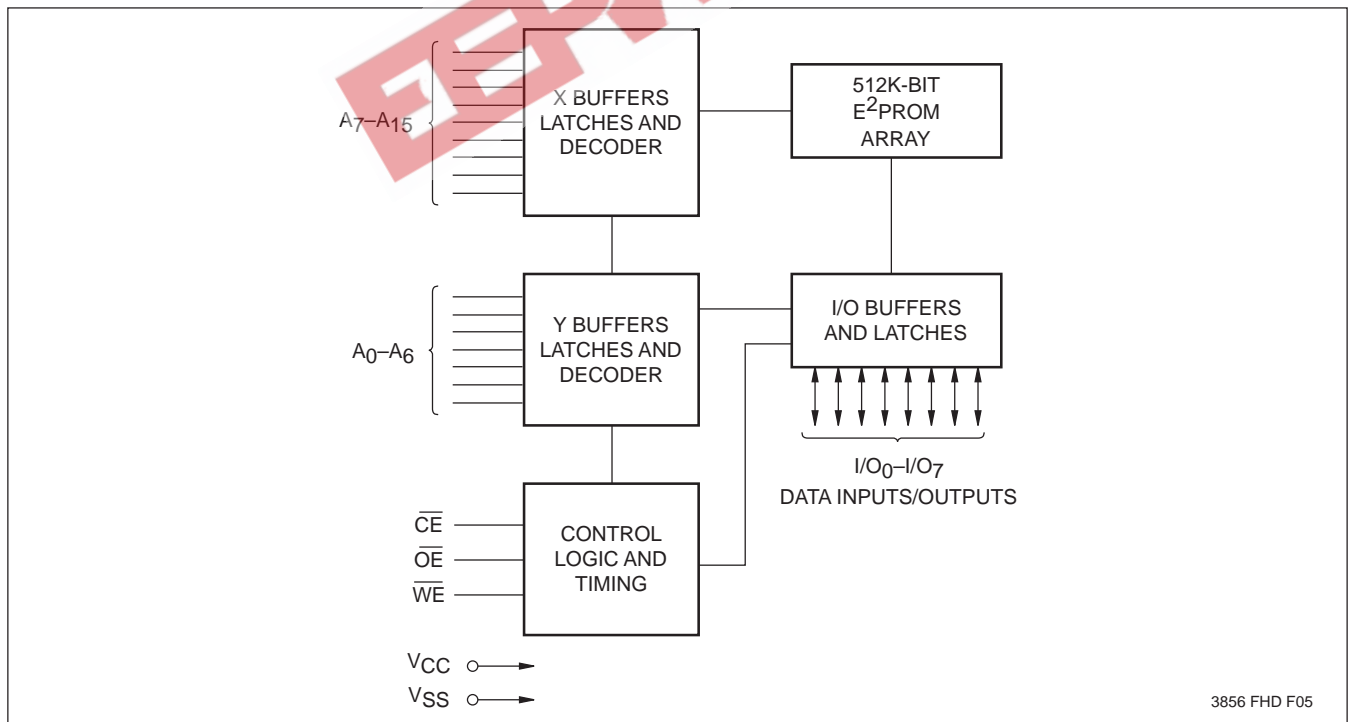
$A_7$–$A_{15}$

X BUFFERS LATCHES AND DECODER

512K-BIT $E^2$PROM ARRAY

$A_0$–$A_6$

Y BUFFERS LATCHES AND DECODER

I/O BUFFERS AND LATCHES

$I/O_0$–$I/O_7$
DATA INPUTS/OUTPUTS

$\overline{CE}$
$\overline{OE}$
$\overline{WE}$

CONTROL LOGIC AND TIMING

$V_{CC}$
$V_{SS}$

3856 FHD F05